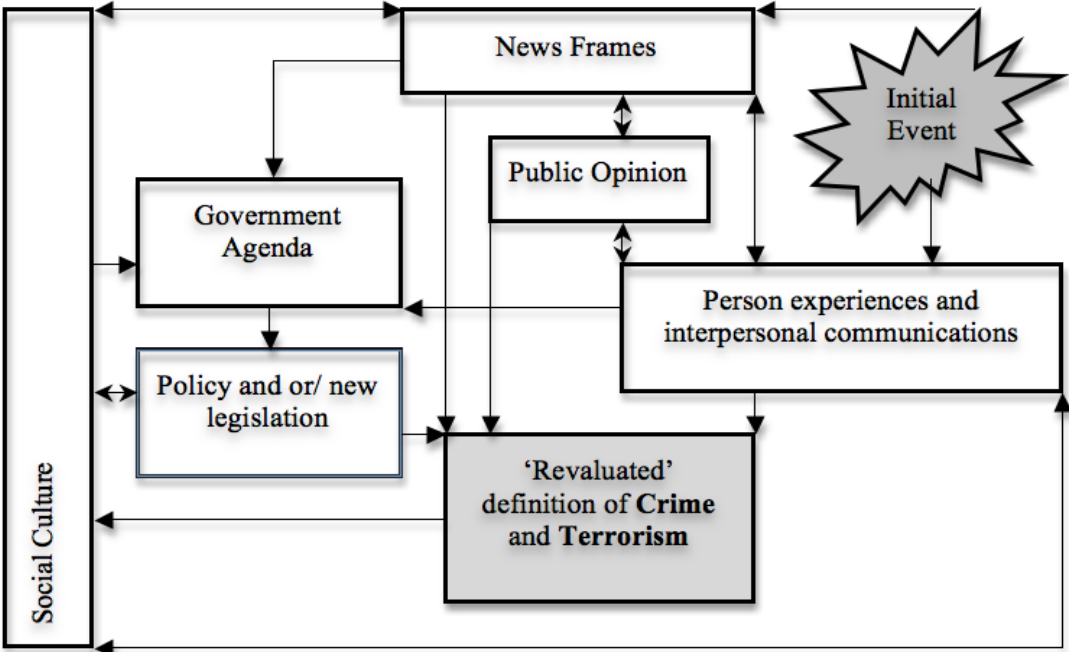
News Frames

Initial Event

Public Opinion

Government Agenda

Person experiences and interpersonal communications

Policy and or/ new legislation

'Revaluated' definition of **Crime** and **Terrorism**

Social Culture